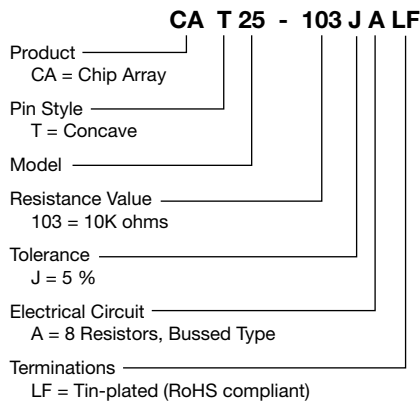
CA T 25 - 103 J A LF

Product
CA = Chip Array

Pin Style
T = Concave

Model

Resistance Value
103 = 10K ohms

Tolerance
J = 5 %

Electrical Circuit
A = 8 Resistors, Bussed Type

Terminations
LF = Tin-plated (RoHS compliant)